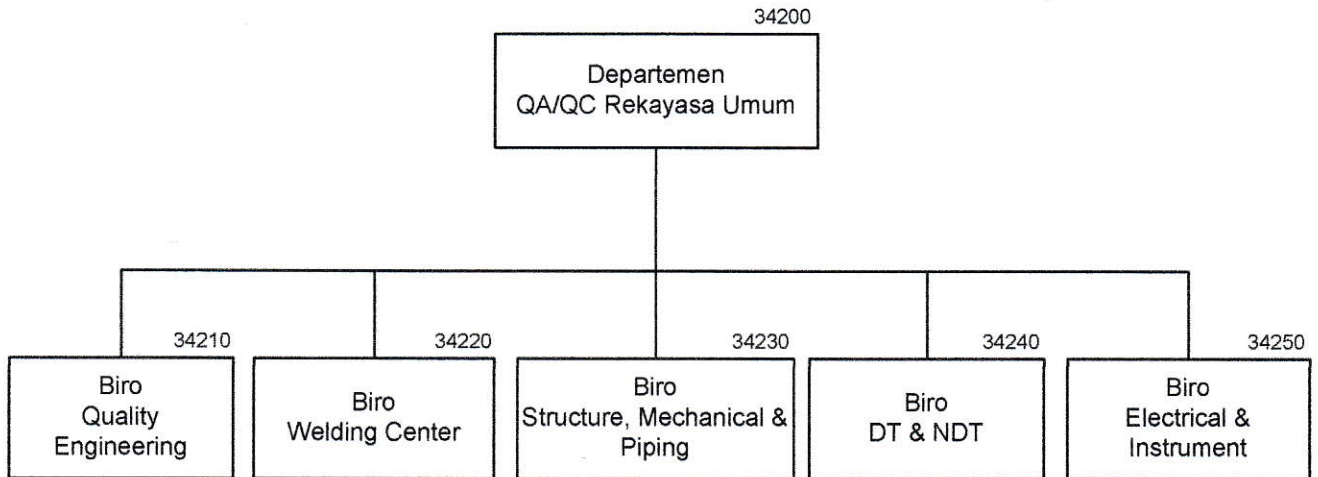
34200

Departemen
QA/QC Rekayasa Umum

34210

Biro
Quality
Engineering

34220

Biro
Welding Center

34230

Biro
Structure, Mechanical &
Piping

34240

Biro
DT & NDT

34250

Biro
Electrical &
Instrument